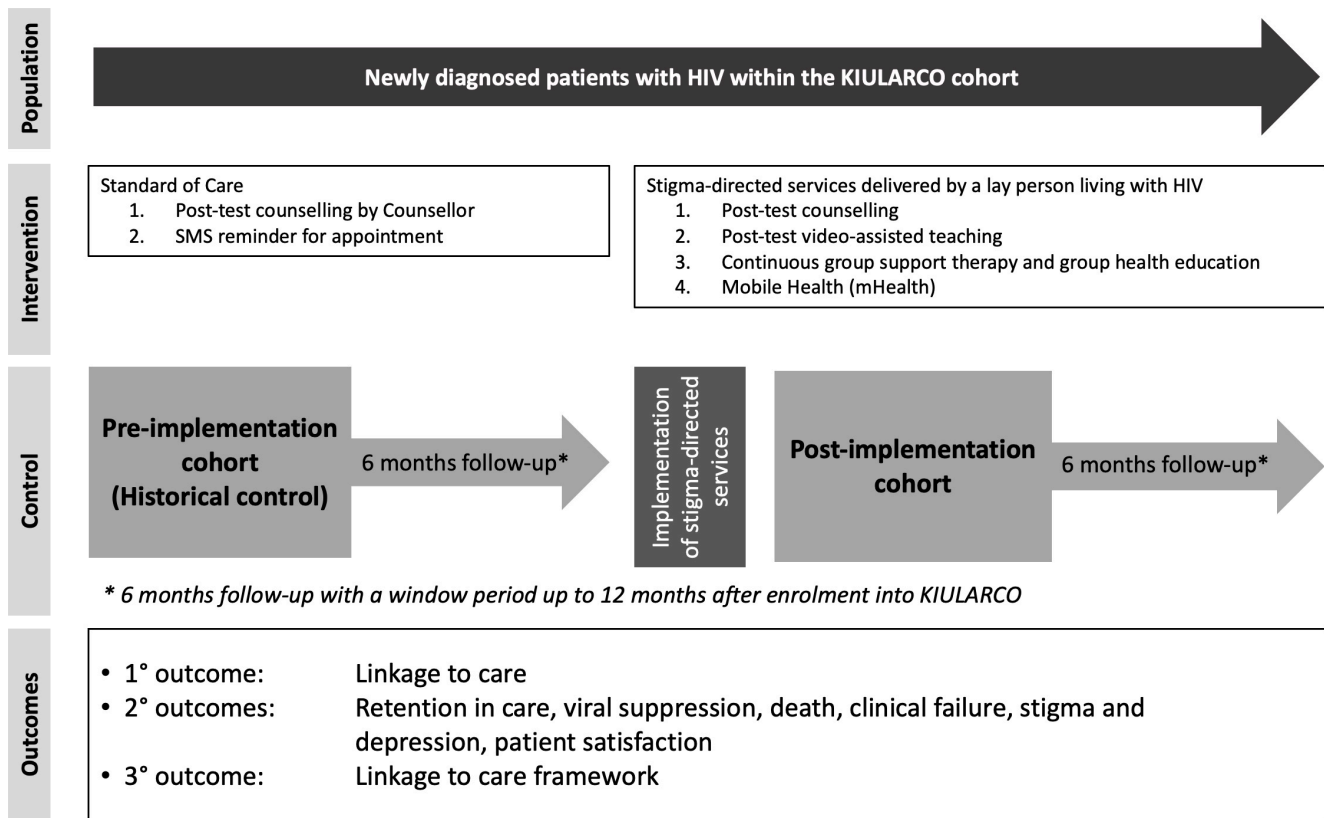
Population

Newly diagnosed patients with HIV within the KIULARCO cohort

Intervention

Standard of Care
1. Post-test counselling by Counsellor
2. SMS reminder for appointment

Stigma-directed services delivered by a lay person living with HIV
1. Post-test counselling
2. Post-test video-assisted teaching
3. Continuous group support therapy and group health education
4. Mobile Health (mHealth)

Control

Pre-implementation cohort (Historical control)

6 months follow-up*

Implementation of stigma-directed services

Post-implementation cohort

6 months follow-up*

* 6 months follow-up with a window period up to 12 months after enrolment into KIULARCO

Outcomes

• 1° outcome: Linkage to care
• 2° outcomes: Retention in care, viral suppression, death, clinical failure, stigma and depression, patient satisfaction
• 3° outcome: Linkage to care framework